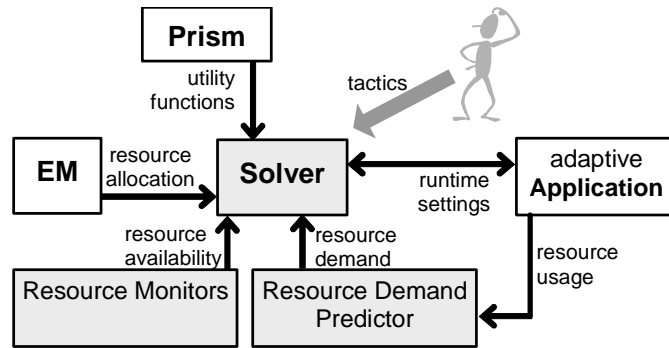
Prism

utility functions

tactics

EM

resource allocation

Solver

runtime settings

adaptive Application

resource availability

resource demand

resource usage

Resource Monitors

Resource Demand Predictor